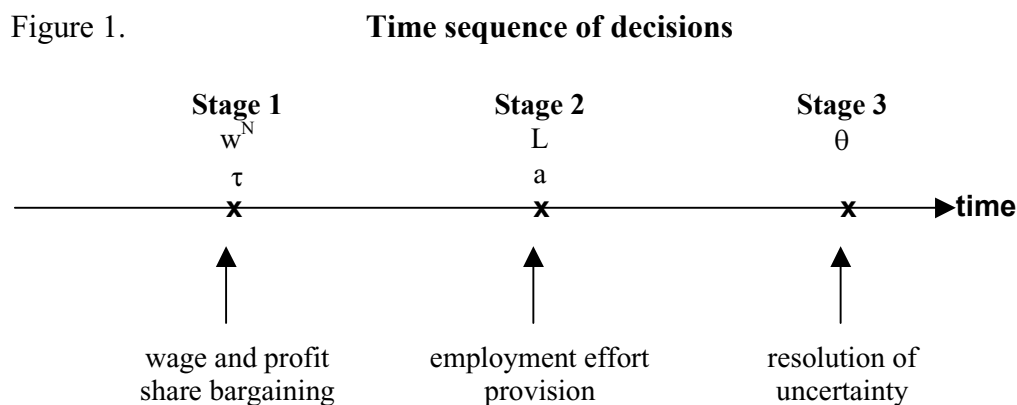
Figure 1. **Time sequence of decisions**

**Stage 1**
$w^N$
$\tau$

**Stage 2**
L
a

**Stage 3**
$\theta$

x x x **time**

wage and profit share bargaining

employment effort provision

resolution of uncertainty